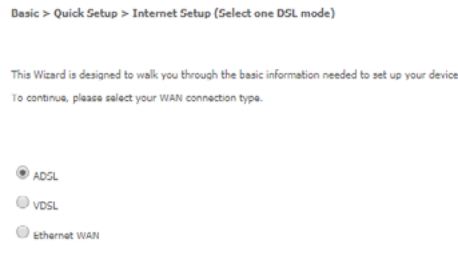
Basic > Quick Setup > Internet Setup (Select one DSL mode)

This Wizard is designed to walk you through the basic information needed to set up your device To continue, please select your WAN connection type.

ADSL

VDSL

Ethernet WAN